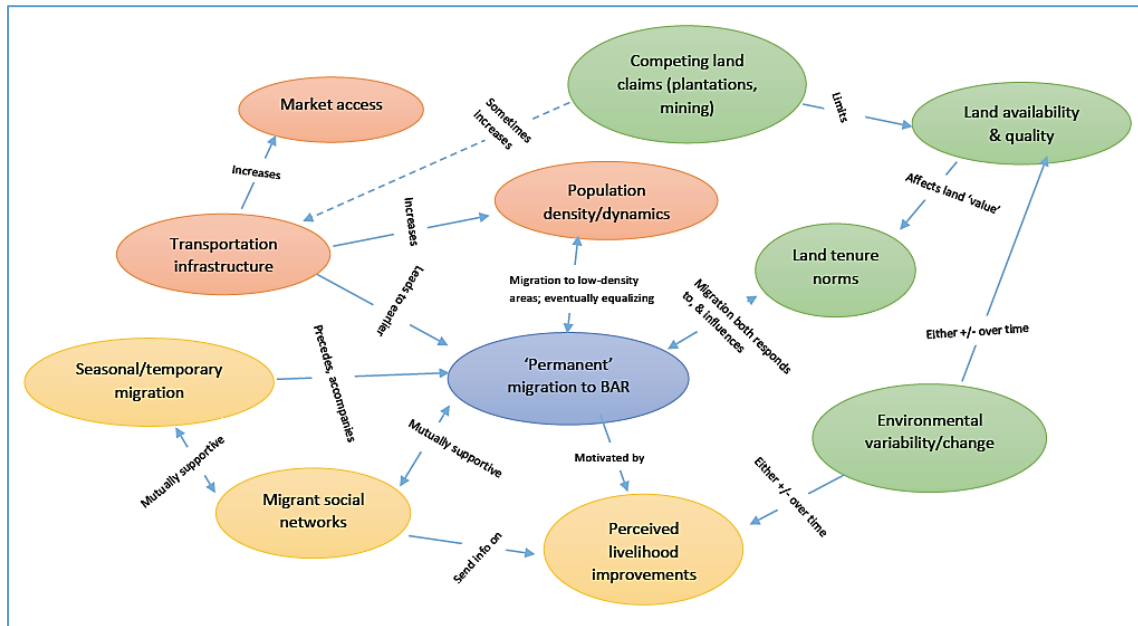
Market access

Sometimes increases

Competing land claims (plantations, mining)

Limits

Land availability & quality

Increases

Population density/dynamics

Affects land 'value'

Transportation infrastructure

Increases

Leads to earlier

Land tenure norms

Migration to low-density areas; eventually equalizing

Migration both responds to, & influences

Either +/- over time

Seasonal/temporary migration

Precedes, accompanies

'Permanent' migration to BAR

Mutually supportive

Environmental variability/change

Mutually supportive

Motivated by

Either +/- over time

Migrant social networks

Send info on

Perceived livelihood improvements